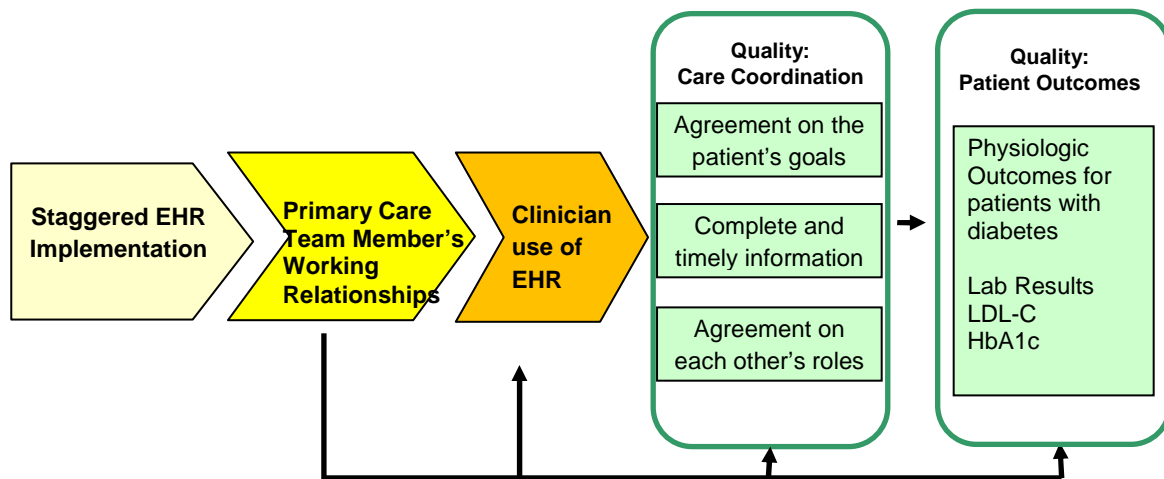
Staggered EHR Implementation

Primary Care Team Member's Working Relationships

Clinician use of EHR

Quality: Care Coordination

Agreement on the patient's goals

Complete and timely information

Agreement on each other's roles

Quality: Patient Outcomes

Physiologic Outcomes for patients with diabetes

Lab Results
LDL-C
HbA1c